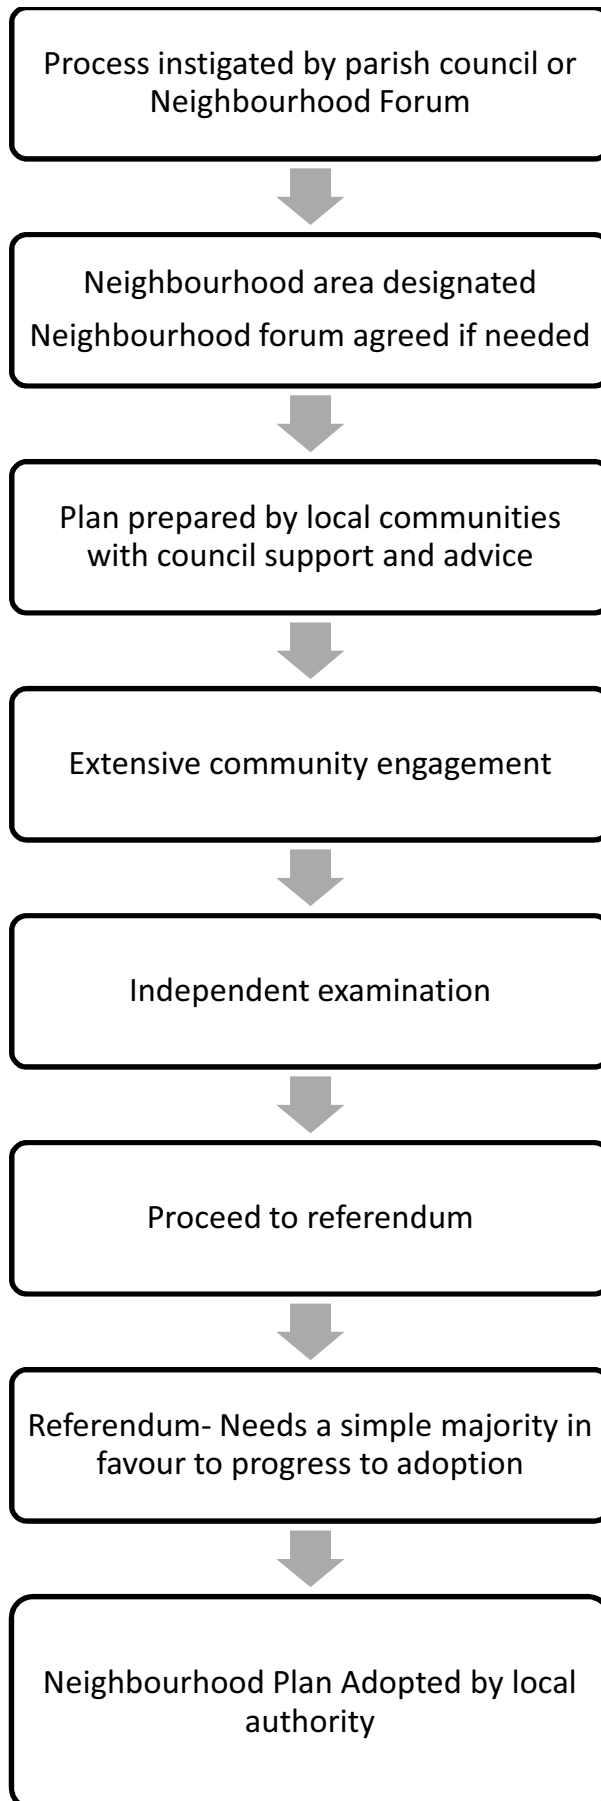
Process instigated by parish council or Neighbourhood Forum

Neighbourhood area designated

Neighbourhood forum agreed if needed

Plan prepared by local communities with council support and advice

Extensive community engagement

Independent examination

Proceed to referendum

Referendum- Needs a simple majority in favour to progress to adoption

Neighbourhood Plan Adopted by local authority